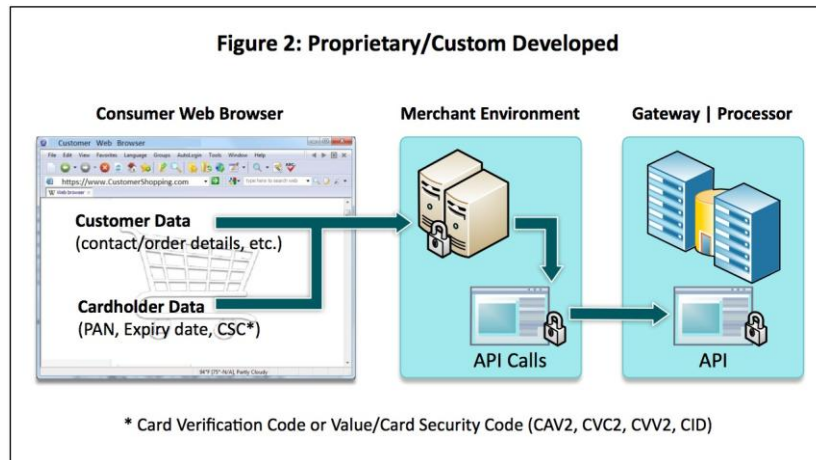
Figure 2: Proprietary/Custom Developed

Consumer Web Browser

Merchant Environment

Gateway | Processor

Customer Web Browser

File Edit View Favorites Language Groups AutoLogin Tools Window Help

https://www.CustomerShopping.com

Web browser

Customer Data
(contact/order details, etc.)

Cardholder Data
(PAN, Expiry date, CSC*)

API Calls

API

* Card Verification Code or Value/Card Security Code (CAV2, CVC2, CVV2, CID)